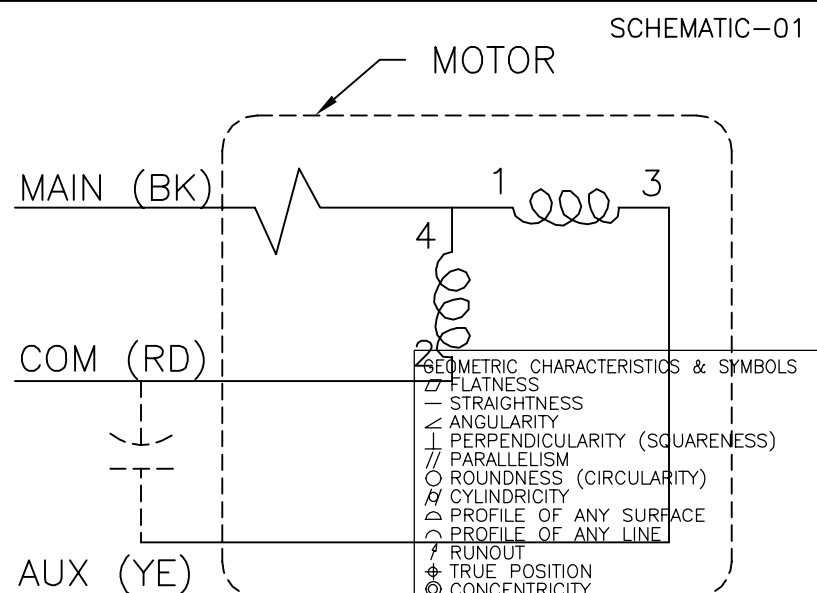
SCHEMATIC–01

MOTOR

MAIN (BK)

1

3

4

2

COM (RD)

AUX (YE)

GEOMETRIC CHARACTERISTICS & SYMBOLS
▱ FLATNESS
— STRAIGHTNESS
∠ ANGULARITY
⊥ PERPENDICULARITY (SQUARENESS)
// PARALLELISM
○ ROUNDNESS (CIRCULARITY)
⌭ CYLINDRICITY
⌓ PROFILE OF ANY SURFACE
⌒ PROFILE OF ANY LINE
↗ RUNOUT
⌖ TRUE POSITION
◎ CONCENTRICITY